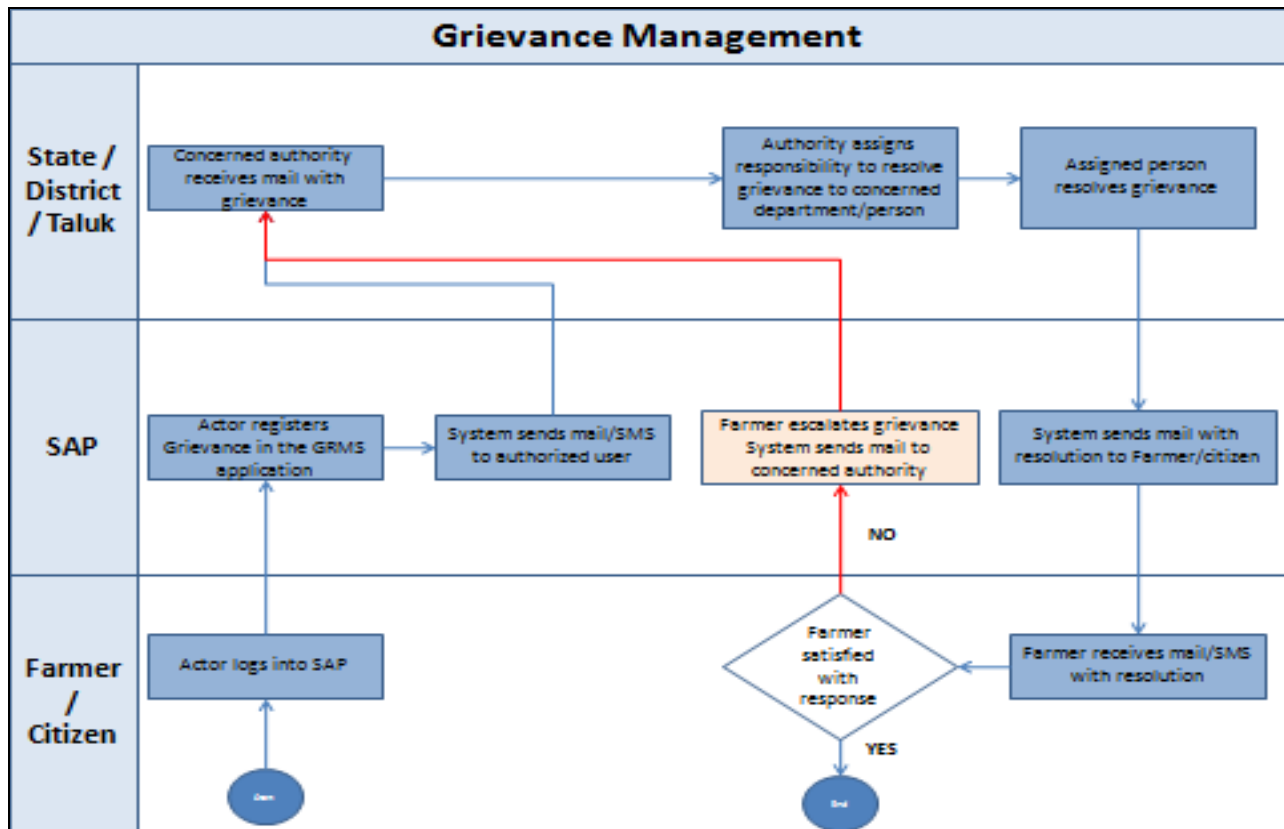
Grievance Management

State / District / Taluk

Concerned authority receives mail with grievance

Authority assigns responsibility to resolve grievance to concerned department/person

Assigned person resolves grievance

SAP

Actor registers Grievance in the GRMS application

System sends mail/SMS to authorized user

Farmer escalates grievance System sends mail to concerned authority

System sends mail with resolution to Farmer/citizen

NO

Farmer / Citizen

Actor logs into SAP

Farmer satisfied with response

Farmer receives mail/SMS with resolution

YES

Start

End